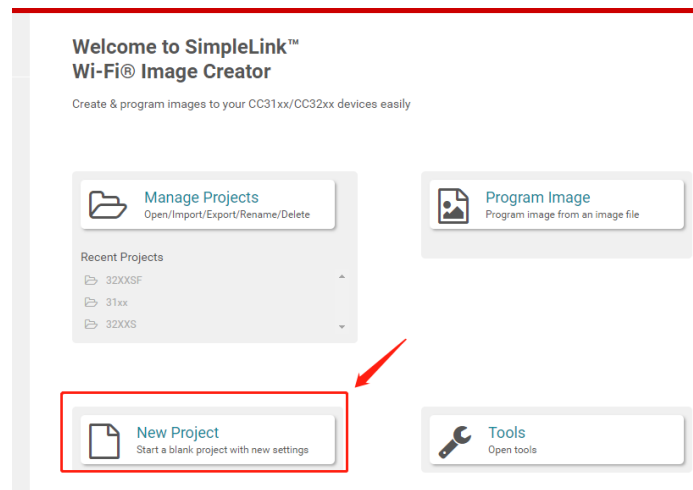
Welcome to SimpleLink™
Wi-Fi® Image Creator

Create & program images to your CC31xx/CC32xx devices easily

Manage Projects
Open/Import/Export/Rename/Delete

Recent Projects
32XXSF
31xx
32XXS

Program Image
Program image from an image file

New Project
Start a blank project with new settings

Tools
Open tools